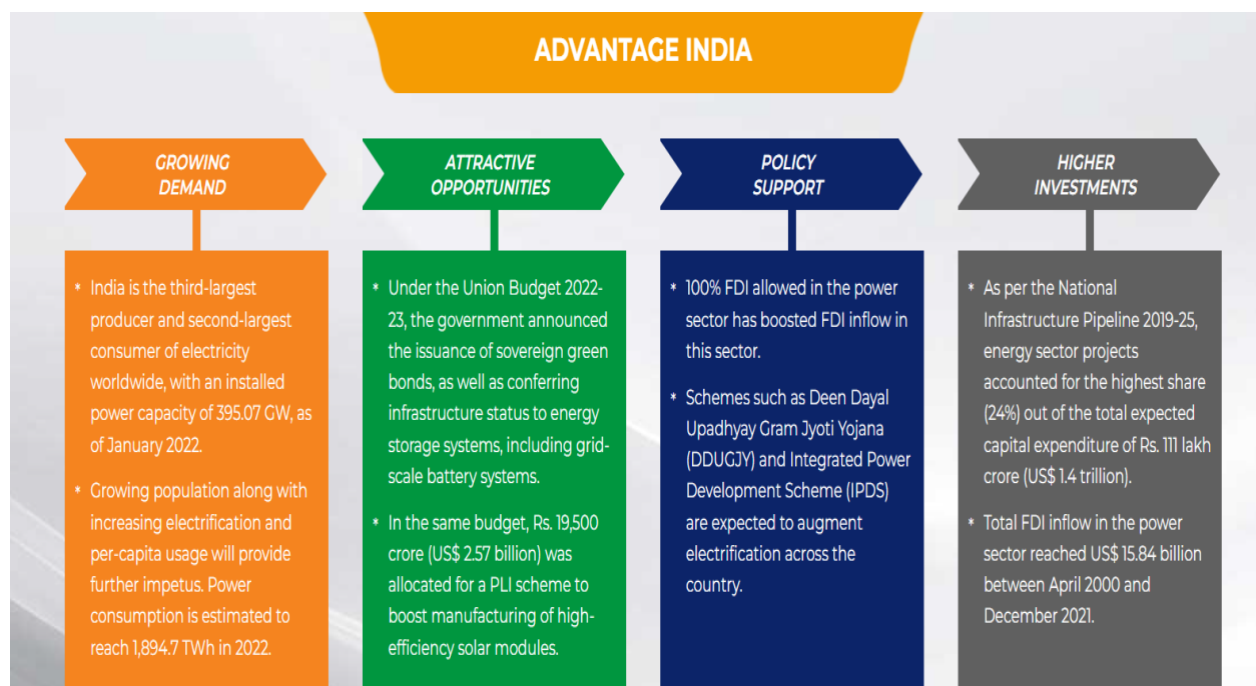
ADVANTAGE INDIA

GROWING DEMAND

* India is the third-largest producer and second-largest consumer of electricity worldwide, with an installed power capacity of 395.07 GW, as of January 2022.

* Growing population along with increasing electrification and per-capita usage will provide further impetus. Power consumption is estimated to reach 1,894.7 TWh in 2022.

ATTRACTIVE OPPORTUNITIES

* Under the Union Budget 2022-23, the government announced the issuance of sovereign green bonds, as well as conferring infrastructure status to energy storage systems, including grid-scale battery systems.

* In the same budget, Rs. 19,500 crore (US$ 2.57 billion) was allocated for a PLI scheme to boost manufacturing of high-efficiency solar modules.

POLICY SUPPORT

* 100% FDI allowed in the power sector has boosted FDI inflow in this sector.

* Schemes such as Deen Dayal Upadhyay Gram Jyoti Yojana (DDUGJY) and Integrated Power Development Scheme (IPDS) are expected to augment electrification across the country.

HIGHER INVESTMENTS

* As per the National Infrastructure Pipeline 2019-25, energy sector projects accounted for the highest share (24%) out of the total expected capital expenditure of Rs. 111 lakh crore (US$ 1.4 trillion).

* Total FDI inflow in the power sector reached US$ 15.84 billion between April 2000 and December 2021.